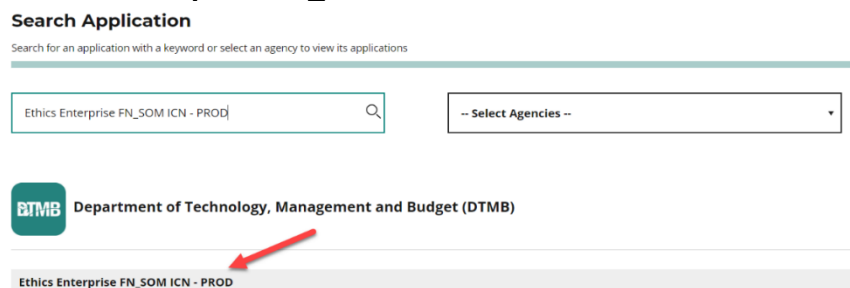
Search Application

Search for an application with a keyword or select an agency to view its applications

Ethics Enterprise FN_SOM ICN - PROD

-- Select Agencies --

DTMB

Department of Technology, Management and Budget (DTMB)

Ethics Enterprise FN_SOM ICN - PROD